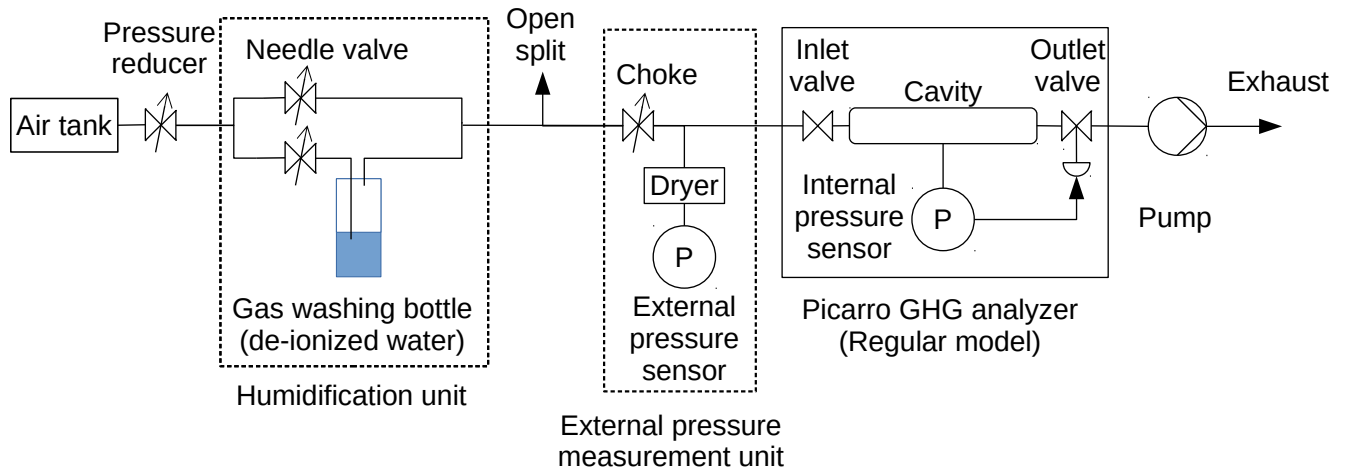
Air tank

Pressure reducer

Needle valve

Gas washing bottle (de-ionized water)

Humidification unit

Open split

Choke

Dryer

P

External pressure sensor

External pressure measurement unit

Inlet valve

Cavity

Outlet valve

Internal pressure sensor

P

Picarro GHG analyzer (Regular model)

Exhaust

Pump